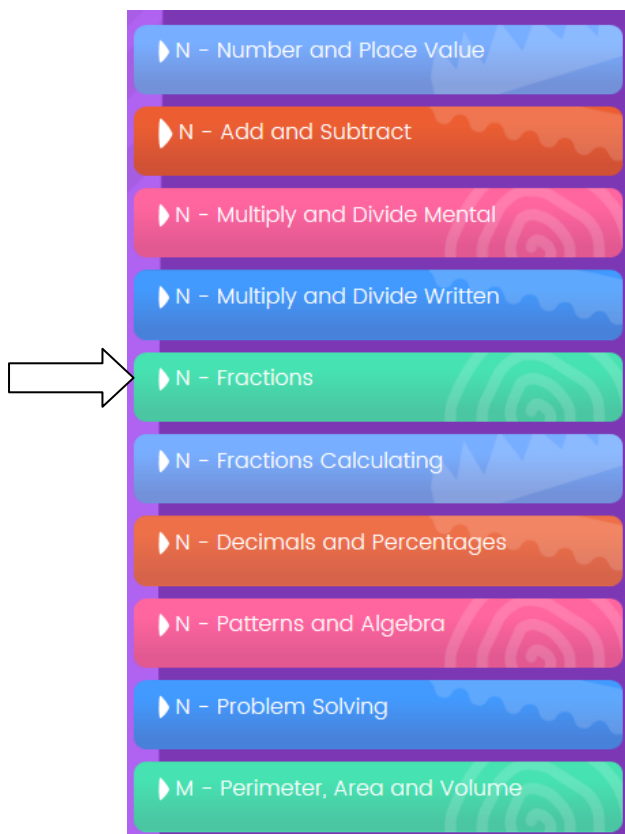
N - Number and Place Value

N - Add and Subtract

N - Multiply and Divide Mental

N - Multiply and Divide Written

N - Fractions

N - Fractions Calculating

N - Decimals and Percentages

N - Patterns and Algebra

N - Problem Solving

M - Perimeter, Area and Volume